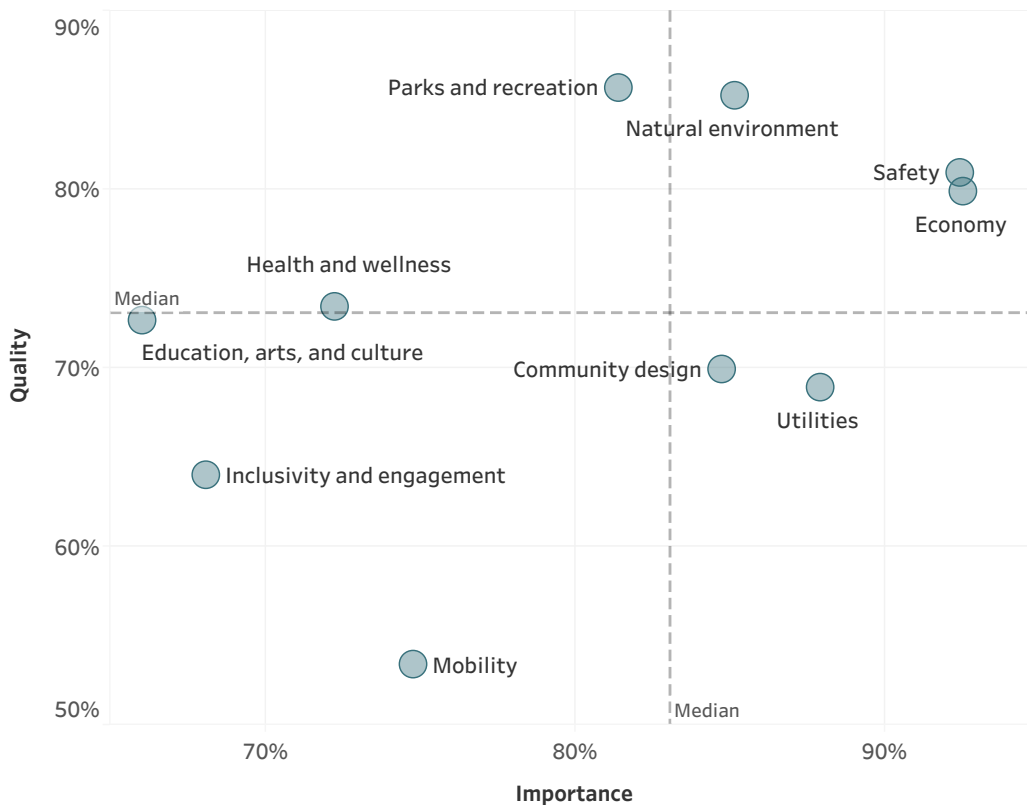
90%
80%
70%
60%
50%
Quality

Parks and recreation
Natural environment
Safety
Economy
Health and wellness
Median
Education, arts, and culture
Community design
Utilities
Inclusivity and engagement
Mobility
Median

70%
80%
90%
Importance